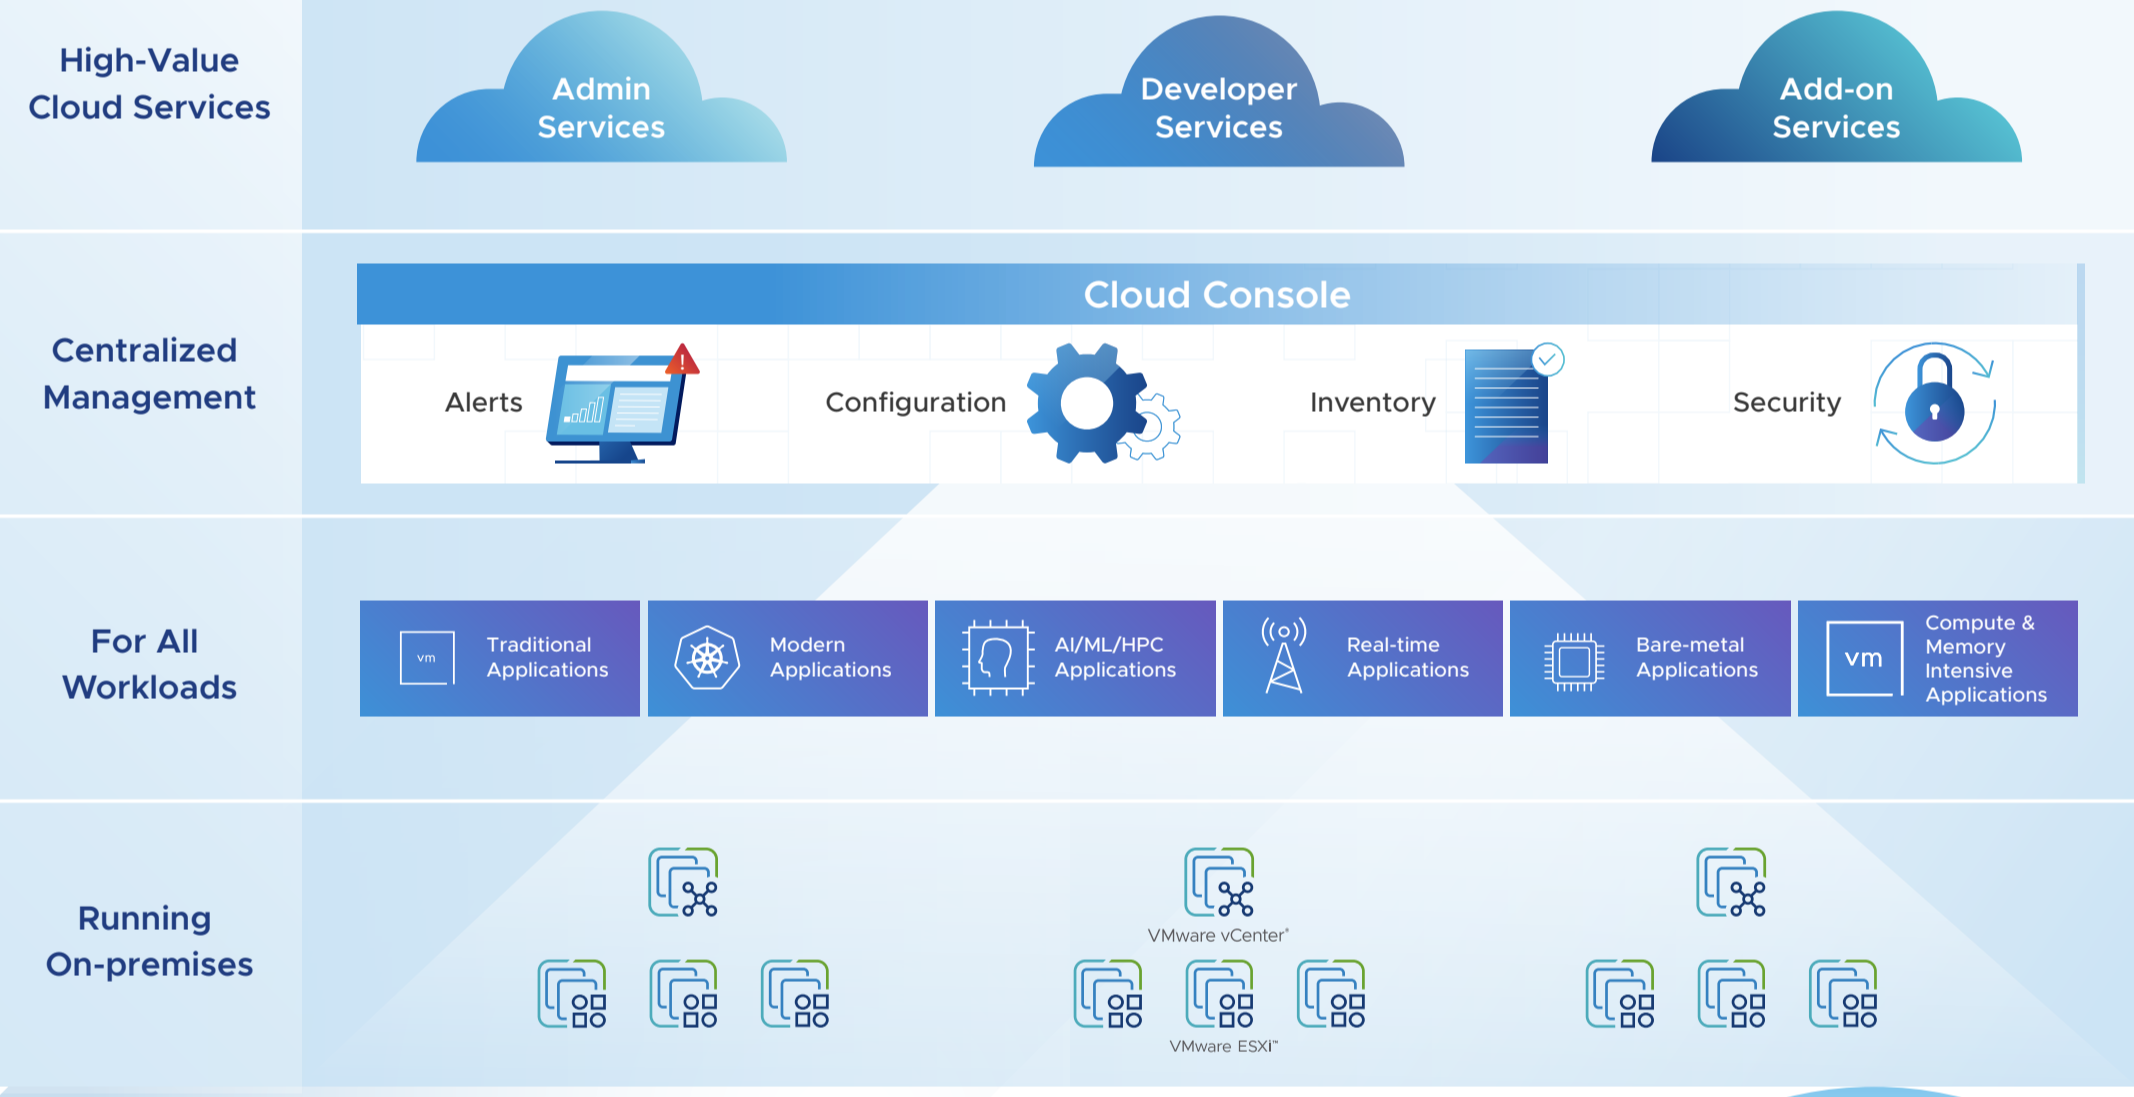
High-Value Cloud Services

Admin Services

Developer Services

Add-on Services

Centralized Management

Cloud Console

Alerts

Configuration

Inventory

Security

For All Workloads

vm

Traditional Applications

Modern Applications

AI/ML/HPC Applications

Real-time Applications

Bare-metal Applications

vm

Compute & Memory Intensive Applications

Running On-premises

VMware vCenter®

VMware ESXi™